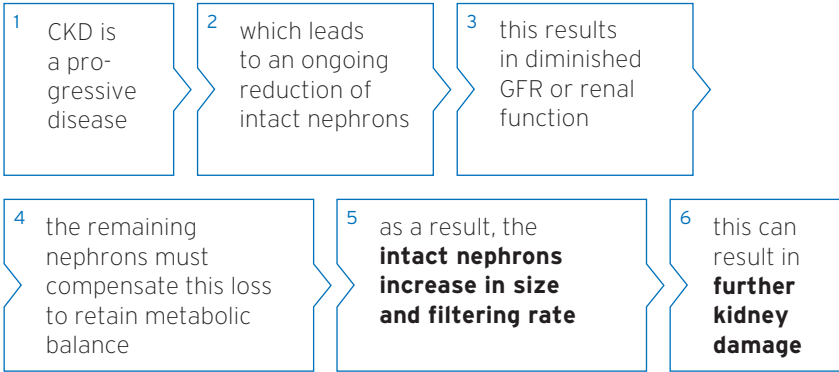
1
CKD is a progressive disease

2
which leads to an ongoing reduction of intact nephrons

3
this results in diminished GFR or renal function

4
the remaining nephrons must compensate this loss to retain metabolic balance

5
as a result, the **intact nephrons increase in size and filtering rate**

6
this can result in **further kidney damage**